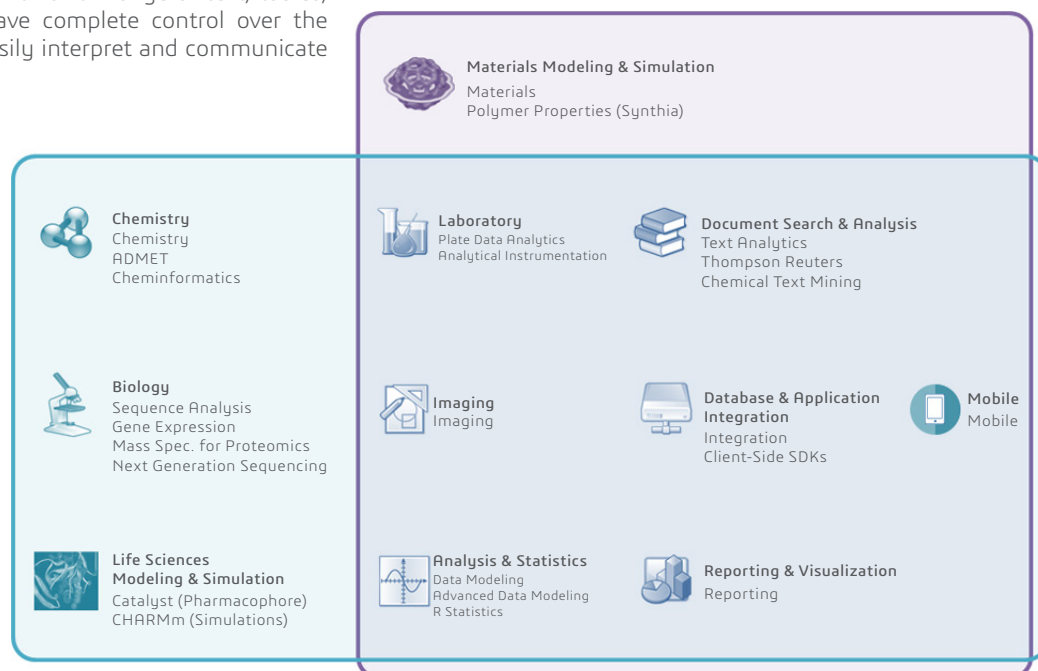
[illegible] ave complete control over the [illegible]sily interpret and communicate

Materials Modeling & Simulation
Materials
Polymer Properties (Synthia)

Chemistry
Chemistry
ADMET
Cheminformatics

Laboratory
Plate Data Analytics
Analytical Instrumentation

Document Search & Analysis
Text Analytics
Thompson Reuters
Chemical Text Mining

Biology
Sequence Analysis
Gene Expression
Mass Spec. for Proteomics
Next Generation Sequencing

Imaging
Imaging

Database & Application Integration
Integration
Client-Side SDKs

Mobile
Mobile

Life Sciences Modeling & Simulation
Catalyst (Pharmacophore)
CHARMm (Simulations)

Analysis & Statistics
Data Modeling
Advanced Data Modeling
R Statistics

Reporting & Visualization
Reporting